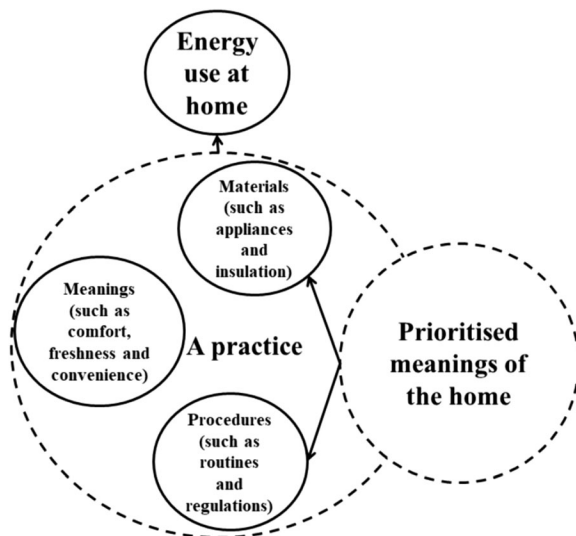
Energy use at home

Materials (such as appliances and insulation)

Meanings (such as comfort, freshness and convenience)

A practice

Prioritised meanings of the home

Procedures (such as routines and regulations)